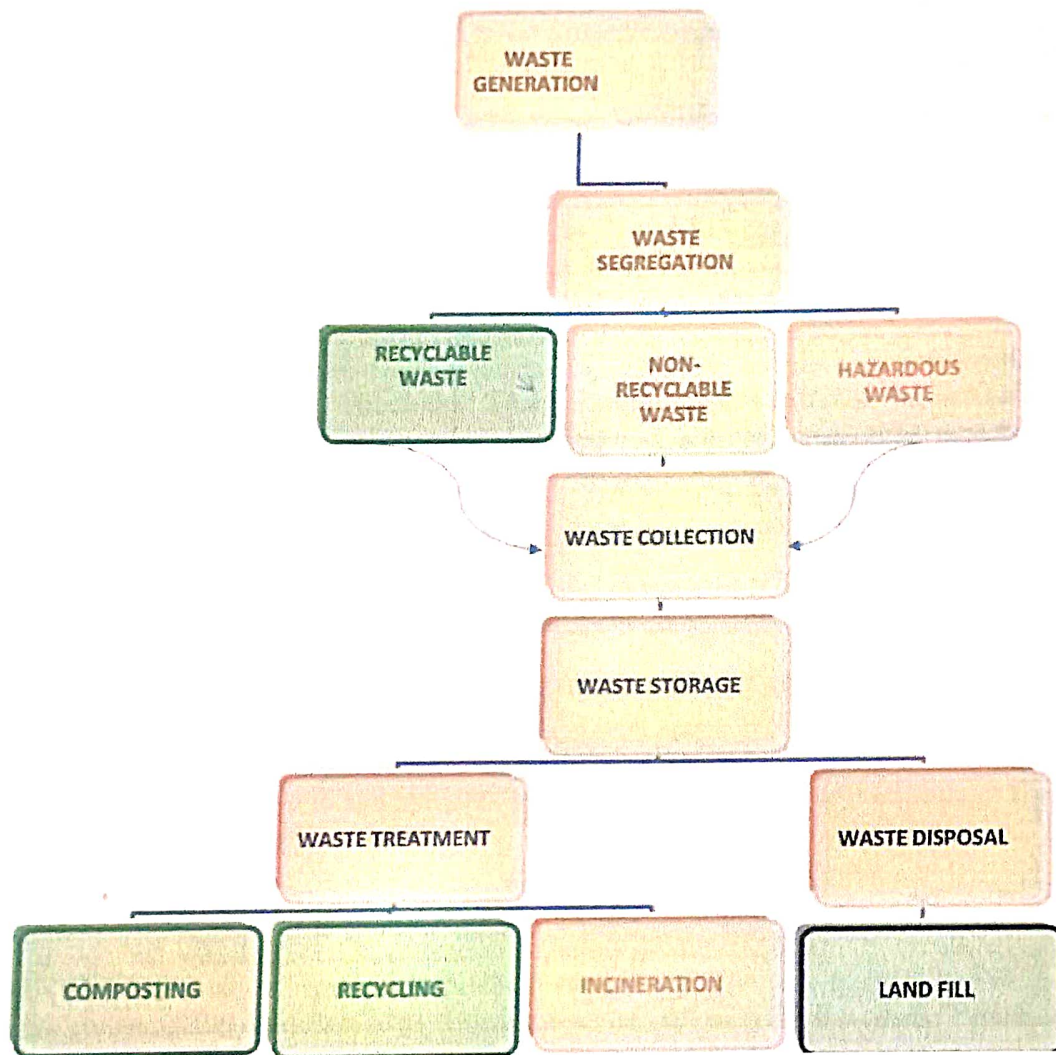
WASTE GENERATION

WASTE SEGREGATION

RECYCLABLE WASTE

NON-RECYCLABLE WASTE

HAZARDOUS WASTE

WASTE COLLECTION

WASTE STORAGE

WASTE TREATMENT

WASTE DISPOSAL

COMPOSTING

RECYCLING

INCINERATION

LAND FILL